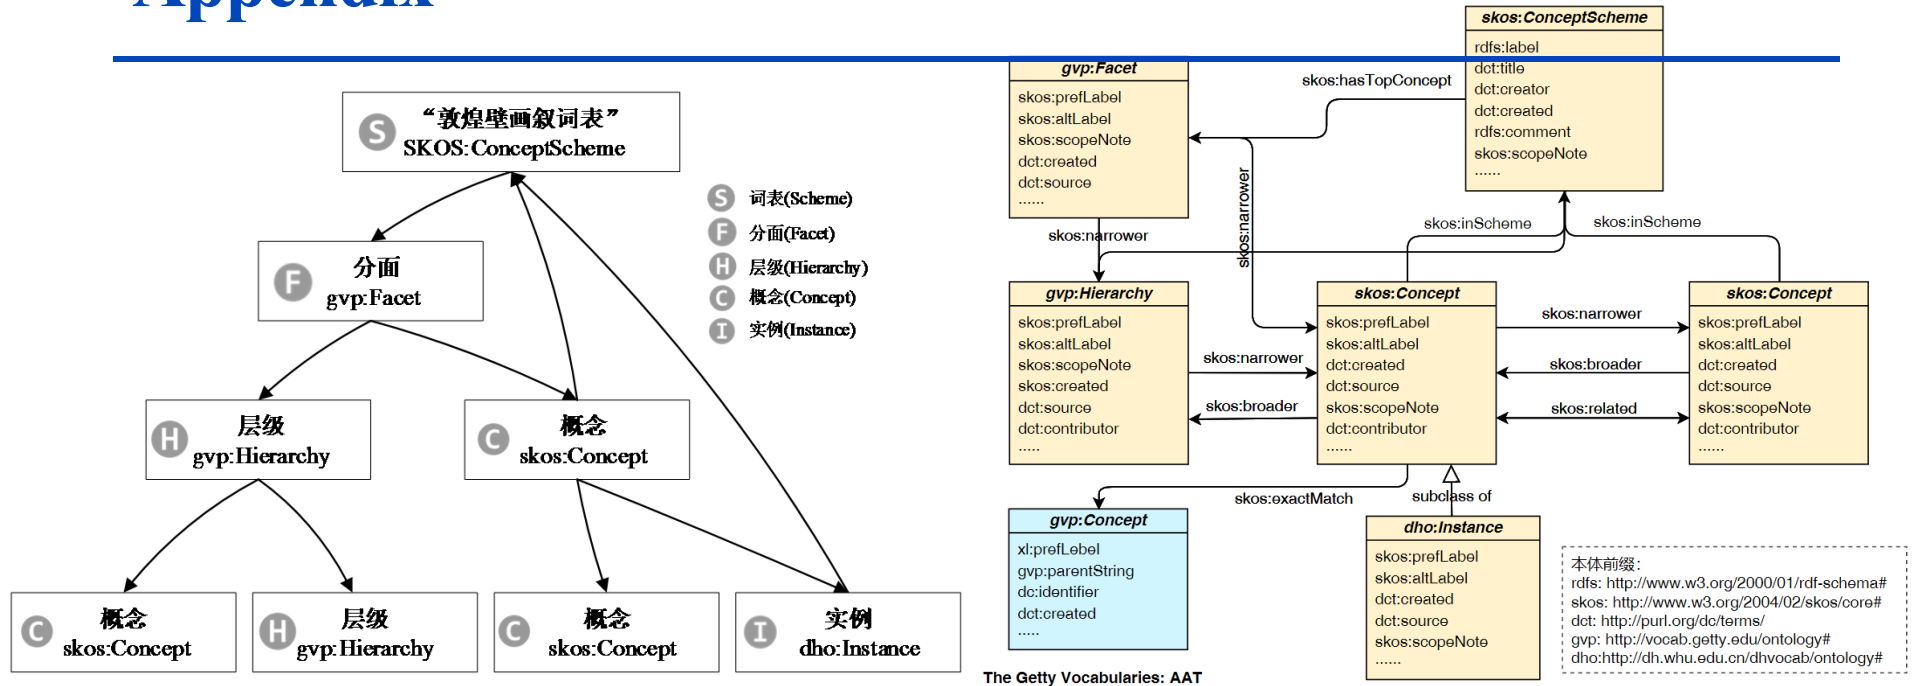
Appendix

S “敦煌壁画叙词表” SKOS:ConceptScheme

F 分面 gvp:Facet

H 层级 gvp:Hierarchy

C 概念 skos:Concept

C 概念 skos:Concept

H 层级 gvp:Hierarchy

C 概念 skos:Concept

I 实例 dho:Instance

S 词表(Scheme)
F 分面(Facet)
H 层级(Hierarchy)
C 概念(Concept)
I 实例(Instance)

skos:ConceptScheme
rdfs:label
dct:title
dct:creator
dct:created
rdfs:comment
skos:scopeNote
......

gvp:Facet
skos:prefLabel
skos:altLabel
skos:scopeNote
dct:created
dct:source
......

skos:hasTopConcept
skos:narrower
skos:narrower
skos:inScheme
skos:inScheme

gvp:Hierarchy
skos:prefLabel
skos:altLabel
skos:scopeNote
skos:created
dct:source
dct:contributor
.....

skos:narrower
skos:broader

skos:Concept
skos:prefLabel
skos:altLabel
dct:created
dct:source
skos:scopeNote
dct:contributor
......

skos:narrower
skos:broader
skos:related

skos:Concept
skos:prefLabel
skos:altLabel
dct:created
dct:source
skos:scopeNote
dct:contributor
......

skos:exactMatch
subclass of

gvp:Concept
xl:prefLabel
gvp:parentString
dc:identifier
dct:created
.....

dho:Instance
skos:prefLabel
skos:altLabel
dct:created
dct:source
skos:scopeNote
......

本体前缀:
rdfs: http://www.w3.org/2000/01/rdf-schema#
skos: http://www.w3.org/2004/02/skos/core#
dct: http://purl.org/dc/terms/
gvp: http://vocab.getty.edu/ontology#
dho:http://dh.whu.edu.cn/dhvocab/ontology#

The Getty Vocabularies: AAT